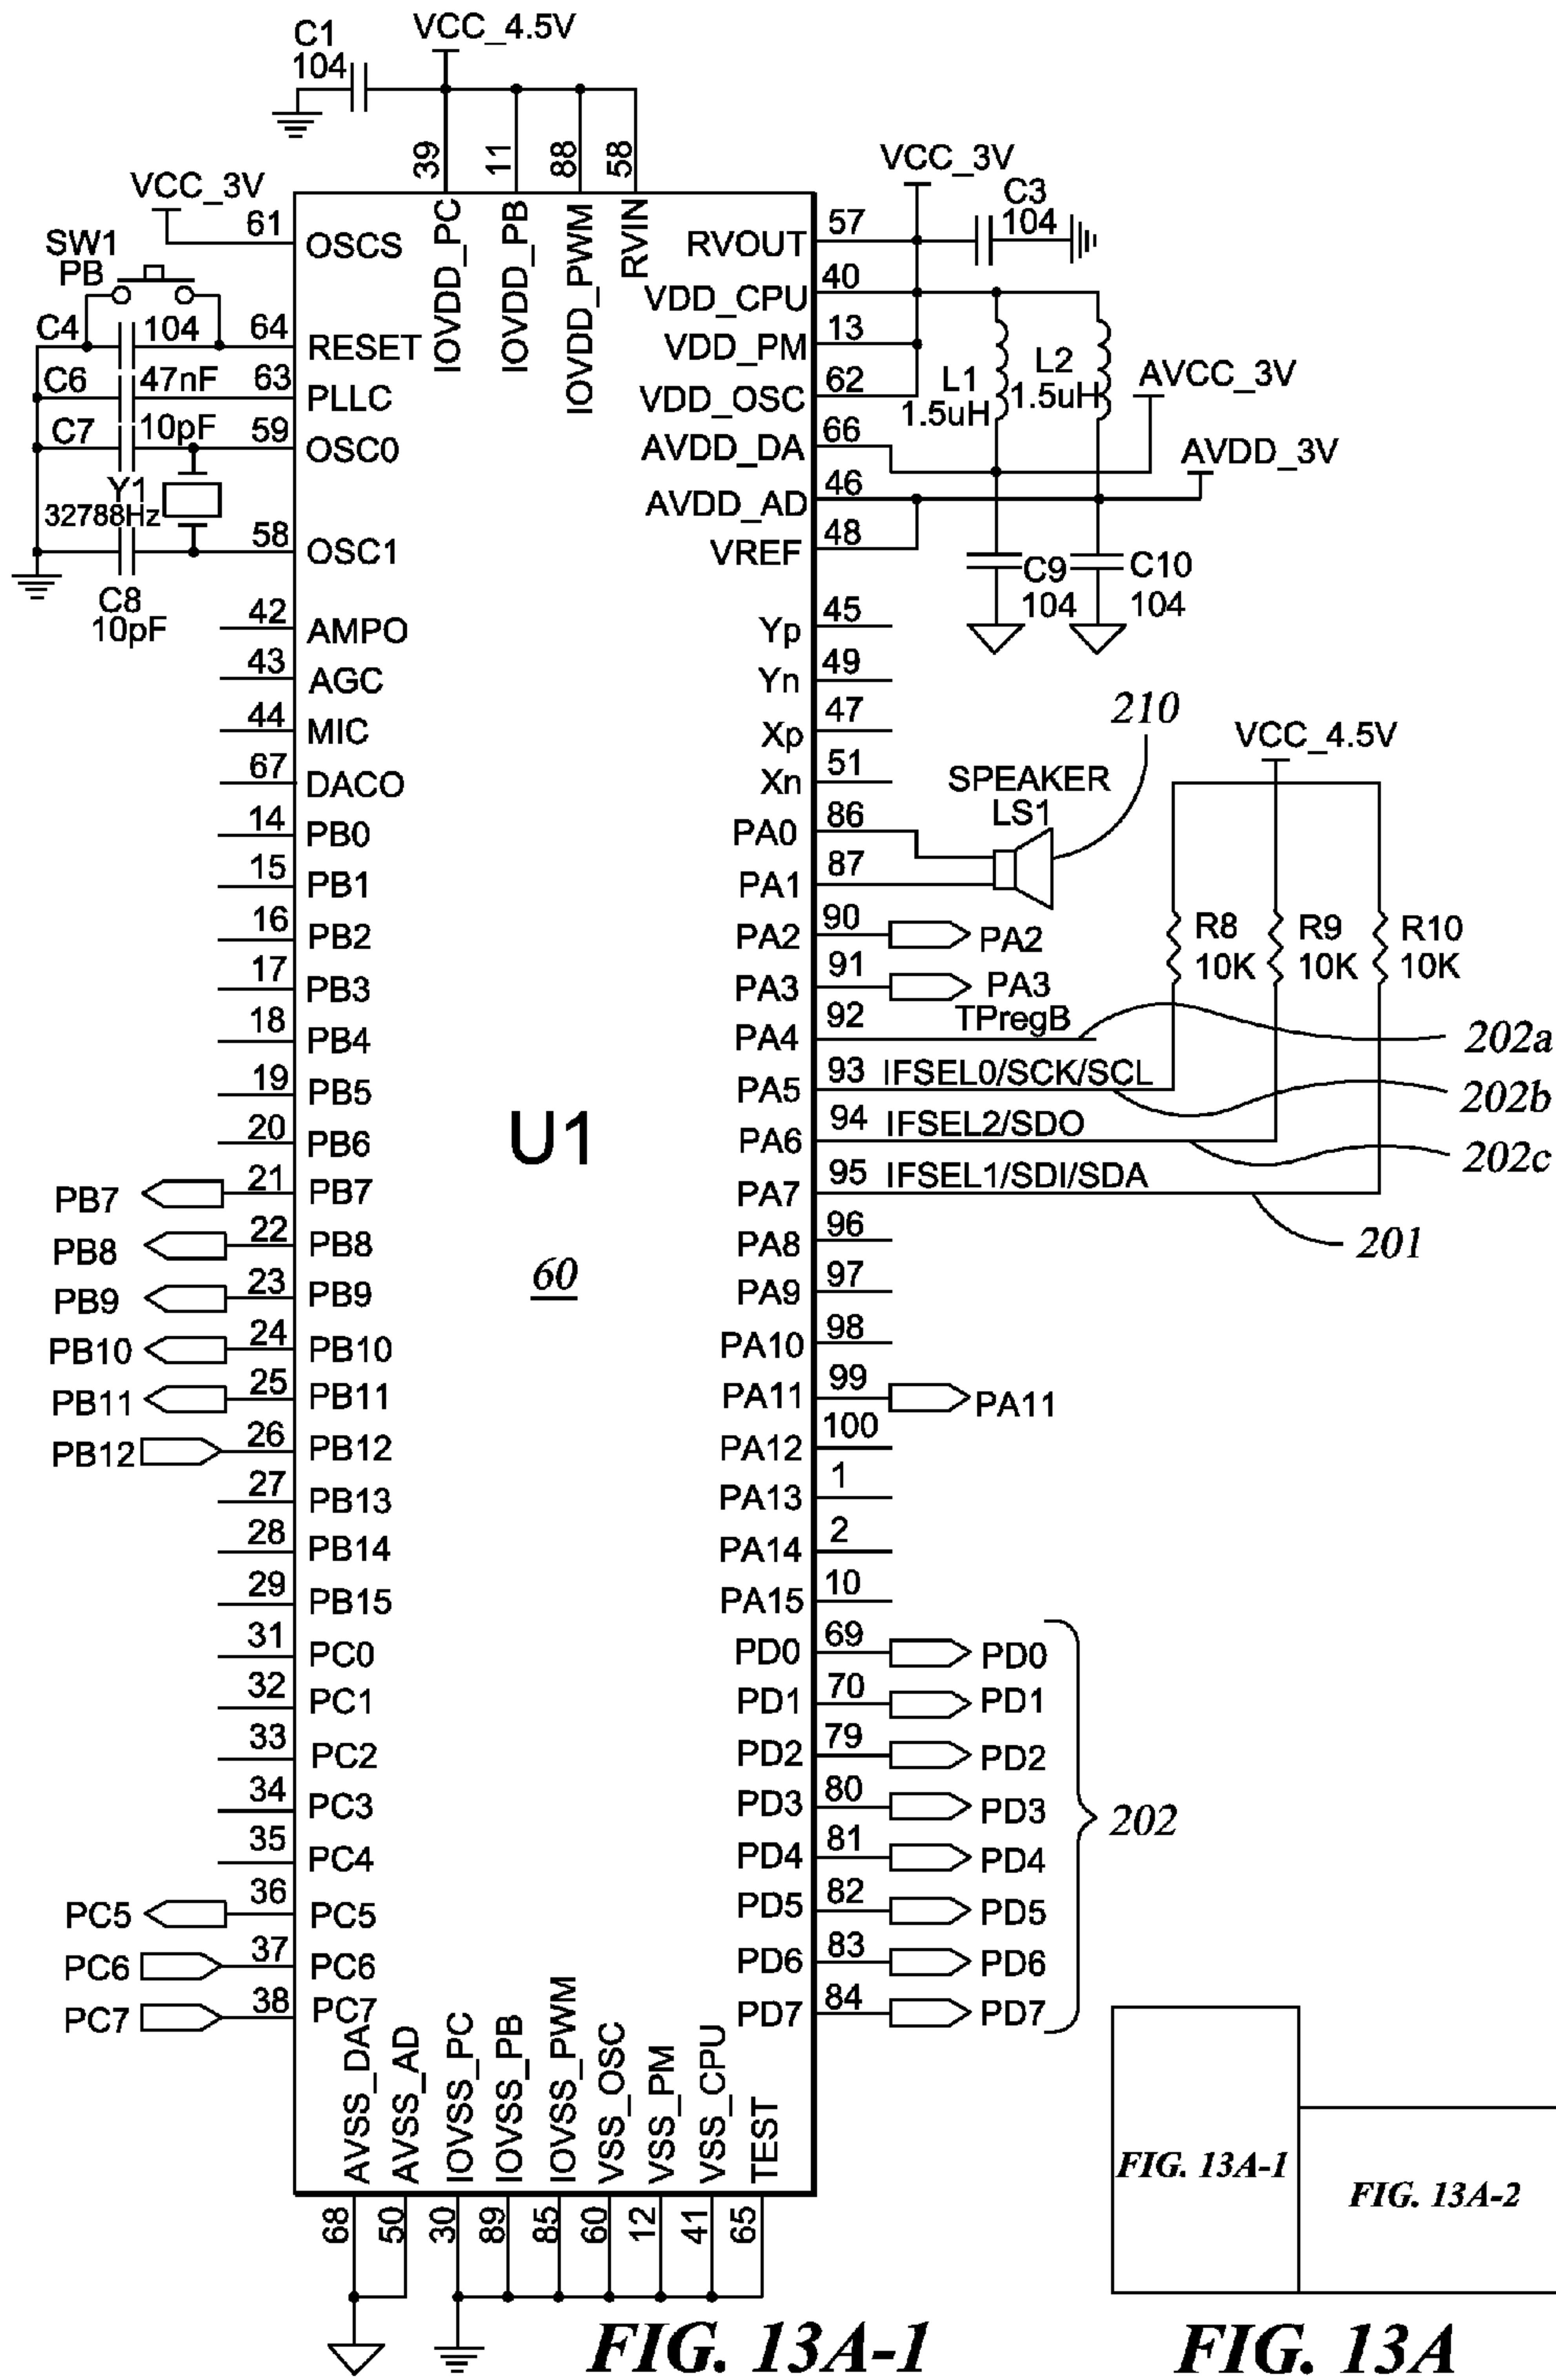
C1
104
VCC_4.5V
39
11
88
58
IOVDD_PC
IOVDD_PB
IOVDD_PWM
RVIN
VCC_3V
SW1
PB
61 OSCS
C4 104 64 RESET
C6 47nF 63 PLLC
C7 10pF 59 OSC0
Y1
32788Hz
58 OSC1
C8
10pF
42 AMPO
43 AGC
44 MIC
67 DACO
14 PB0
15 PB1
16 PB2
17 PB3
18 PB4
19 PB5
20 PB6
PB7 21 PB7
PB8 22 PB8
PB9 23 PB9
PB10 24 PB10
PB11 25 PB11
PB12 26 PB12
27 PB13
28 PB14
29 PB15
31 PC0
32 PC1
33 PC2
34 PC3
35 PC4
PC5 36 PC5
PC6 37 PC6
PC7 38 PC7
U1
60
AVSS_DA
AVSS_AD
IOVSS_PC
IOVSS_PB
IOVSS_PWM
VSS_OSC
VSS_PM
VSS_CPU
TEST
68
50
30
89
85
60
12
41
65
VCC_3V
C3
104
RVOUT 57
VDD_CPU 40
VDD_PM 13
VDD_OSC 62
AVDD_DA 66
AVDD_AD 46
VREF 48
L1
1.5uH
L2
1.5uH
AVCC_3V
AVDD_3V
C9
104
C10
104
Yp 45
Yn 49
Xp 47
Xn 51
210
SPEAKER
LS1
VCC_4.5V
PA0 86
PA1 87
PA2 90 PA2
PA3 91 PA3
R8 10K
R9 10K
R10 10K
PA4 92 TPregB
202a
PA5 93 IFSEL0/SCK/SCL
202b
PA6 94 IFSEL2/SDO
202c
PA7 95 IFSEL1/SDI/SDA
201
PA8 96
PA9 97
PA10 98
PA11 99 PA11
PA12 100
PA13 1
PA14 2
PA15 10
PD0 69 PD0
PD1 70 PD1
PD2 79 PD2
PD3 80 PD3
PD4 81 PD4
PD5 82 PD5
PD6 83 PD6
PD7 84 PD7
202
FIG. 13A-1
FIG. 13A-2
FIG. 13A-1
FIG. 13A